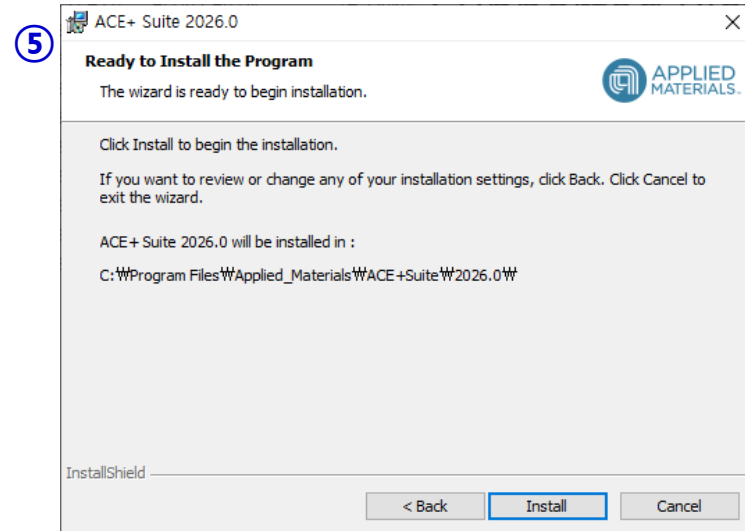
⑤

ACE+ Suite 2026.0

×

Ready to Install the Program

The wizard is ready to begin installation.

APPLIED MATERIALS.

Click Install to begin the installation.

If you want to review or change any of your installation settings, click Back. Click Cancel to exit the wizard.

ACE+ Suite 2026.0 will be installed in :

C:₩Program Files₩Applied_Materials₩ACE+Suite₩2026.0₩

InstallShield

< Back

Install

Cancel